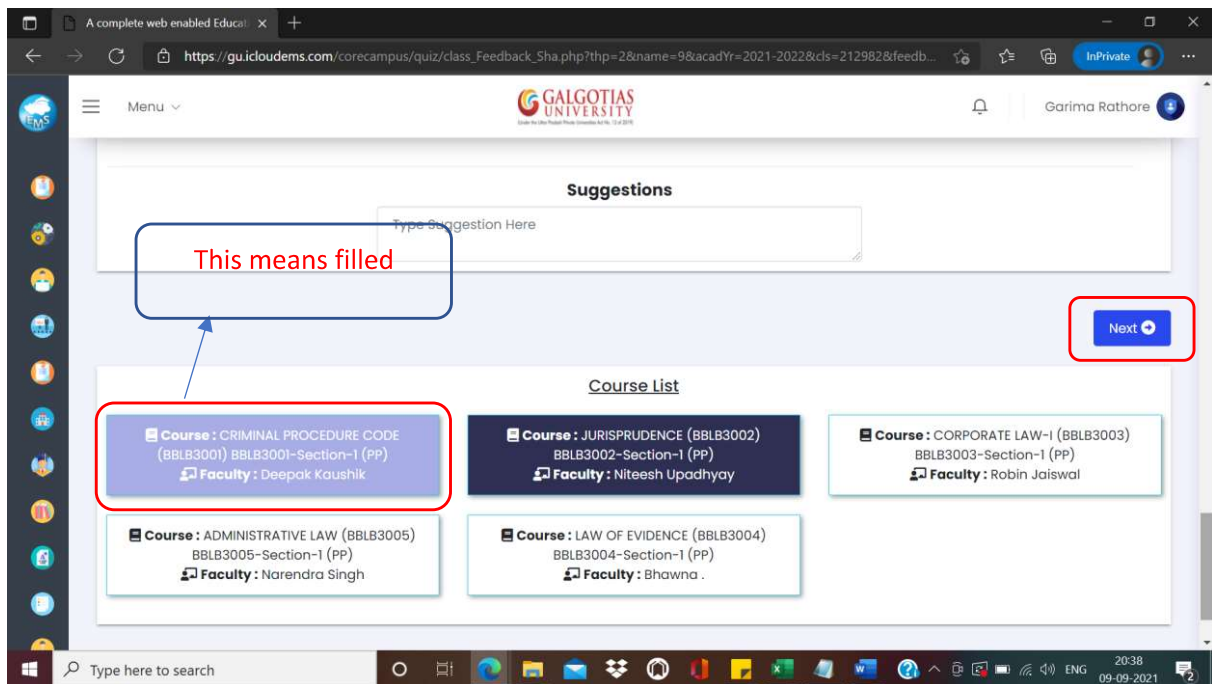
A complete web enabled Educat ×

https://gu.icloudems.com/corecampus/quiz/class_Feedback_Sha.php?thp=2&name=9&acadYr=2021-2022&cls=212982&feedb...

InPrivate

Menu

GALGOTIAS UNIVERSITY

Garima Rathore

Suggestions

Type Suggestion Here

This means filled

Next

Course List

Course : CRIMINAL PROCEDURE CODE (BBLB3001) BBLB3001-Section-1 (PP)
Faculty : Deepak Kaushik

Course : JURISPRUDENCE (BBLB3002)
BBLB3002-Section-1 (PP)
Faculty : Niteesh Upadhyay

Course : CORPORATE LAW-I (BBLB3003)
BBLB3003-Section-1 (PP)
Faculty : Robin Jaiswal

Course : ADMINISTRATIVE LAW (BBLB3005)
BBLB3005-Section-1 (PP)
Faculty : Narendra Singh

Course : LAW OF EVIDENCE (BBLB3004)
BBLB3004-Section-1 (PP)
Faculty : Bhawna .

Type here to search

ENG 20:38 09-09-2021